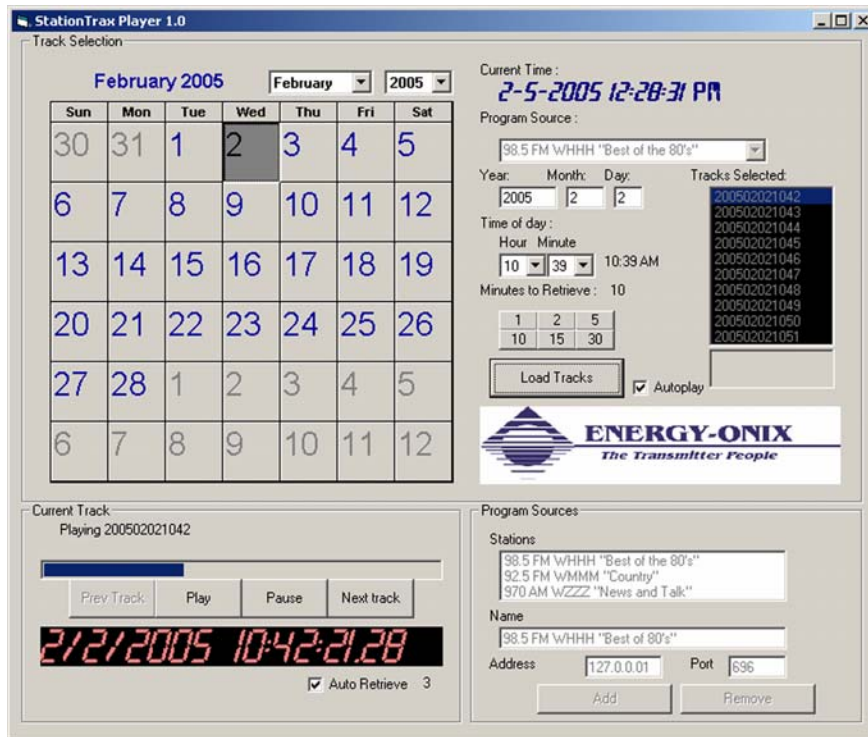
StationTrax Player 1.0

Track Selection

February 2005 | February | 2005

| Sun | Mon | Tue | Wed | Thu | Fri | Sat |
|---|---|---|---|---|---|---|
| 30 | 31 | 1 | 2 | 3 | 4 | 5 |
| 6 | 7 | 8 | 9 | 10 | 11 | 12 |
| 13 | 14 | 15 | 16 | 17 | 18 | 19 |
| 20 | 21 | 22 | 23 | 24 | 25 | 26 |
| 27 | 28 | 1 | 2 | 3 | 4 | 5 |
| 6 | 7 | 8 | 9 | 10 | 11 | 12 |

Current Time :
2-5-2005 12:28:31 PM

Program Source :
98.5 FM WHHH "Best of the 80's"

Year: 2005 Month: 2 Day: 2

Tracks Selected:
200502021042
200502021043
200502021044
200502021045
200502021046
200502021047
200502021048
200502021049
200502021050
200502021051

Time of day :
Hour Minute
10 39 10:39 AM

Minutes to Retrieve : 10

| 1 | 2 | 5 |
|---|---|---|
| 10 | 15 | 30 |

Load Tracks

Autoplay

ENERGY-ONIX
The Transmitter People

Current Track
Playing 200502021042

Prev Track | Play | Pause | Next track

2/2/2005 10:42:21.28

Auto Retrieve 3

Program Sources
Stations
98.5 FM WHHH "Best of the 80's"
92.5 FM WMMM "Country"
970 AM WZZZ "News and Talk"

Name
98.5 FM WHHH "Best of 80's"

Address 127.0.0.01 Port 696

Add Remove